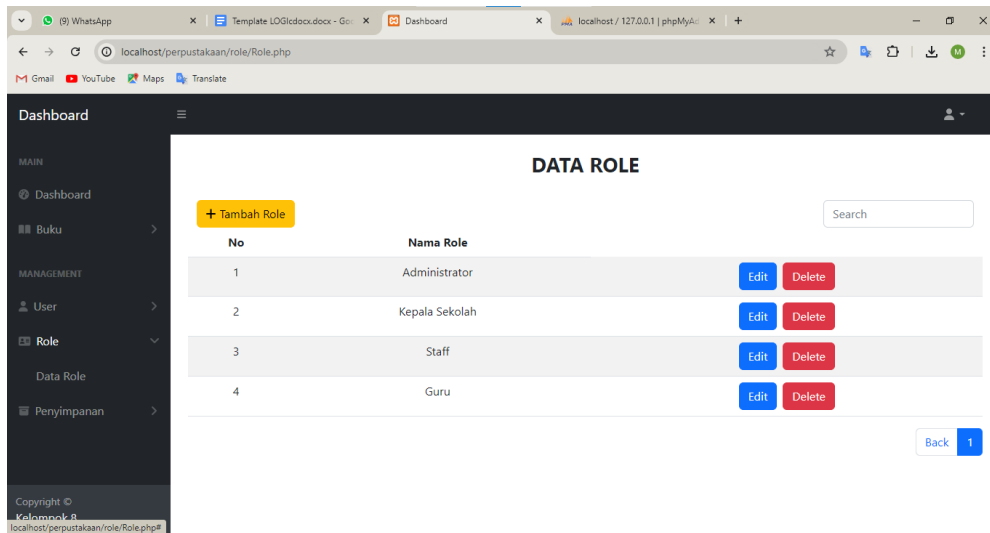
(9) WhatsApp
Template LOGIcdocx.docx - Goo
Dashboard
localhost / 127.0.0.1 | phpMyAd
localhost/perpustakaan/role/Role.php
Gmail YouTube Maps Translate

Dashboard

MAIN
Dashboard
Buku

MANAGEMENT
User
Role
Data Role
Penyimpanan

Copyright ©
Kelompok 8
localhost/perpustakaan/role/Role.php#

DATA ROLE

+ Tambah Role

Search

| No | Nama Role | |
|---|---|---|
| 1 | Administrator | Edit Delete |
| 2 | Kepala Sekolah | Edit Delete |
| 3 | Staff | Edit Delete |
| 4 | Guru | Edit Delete |

Back 1